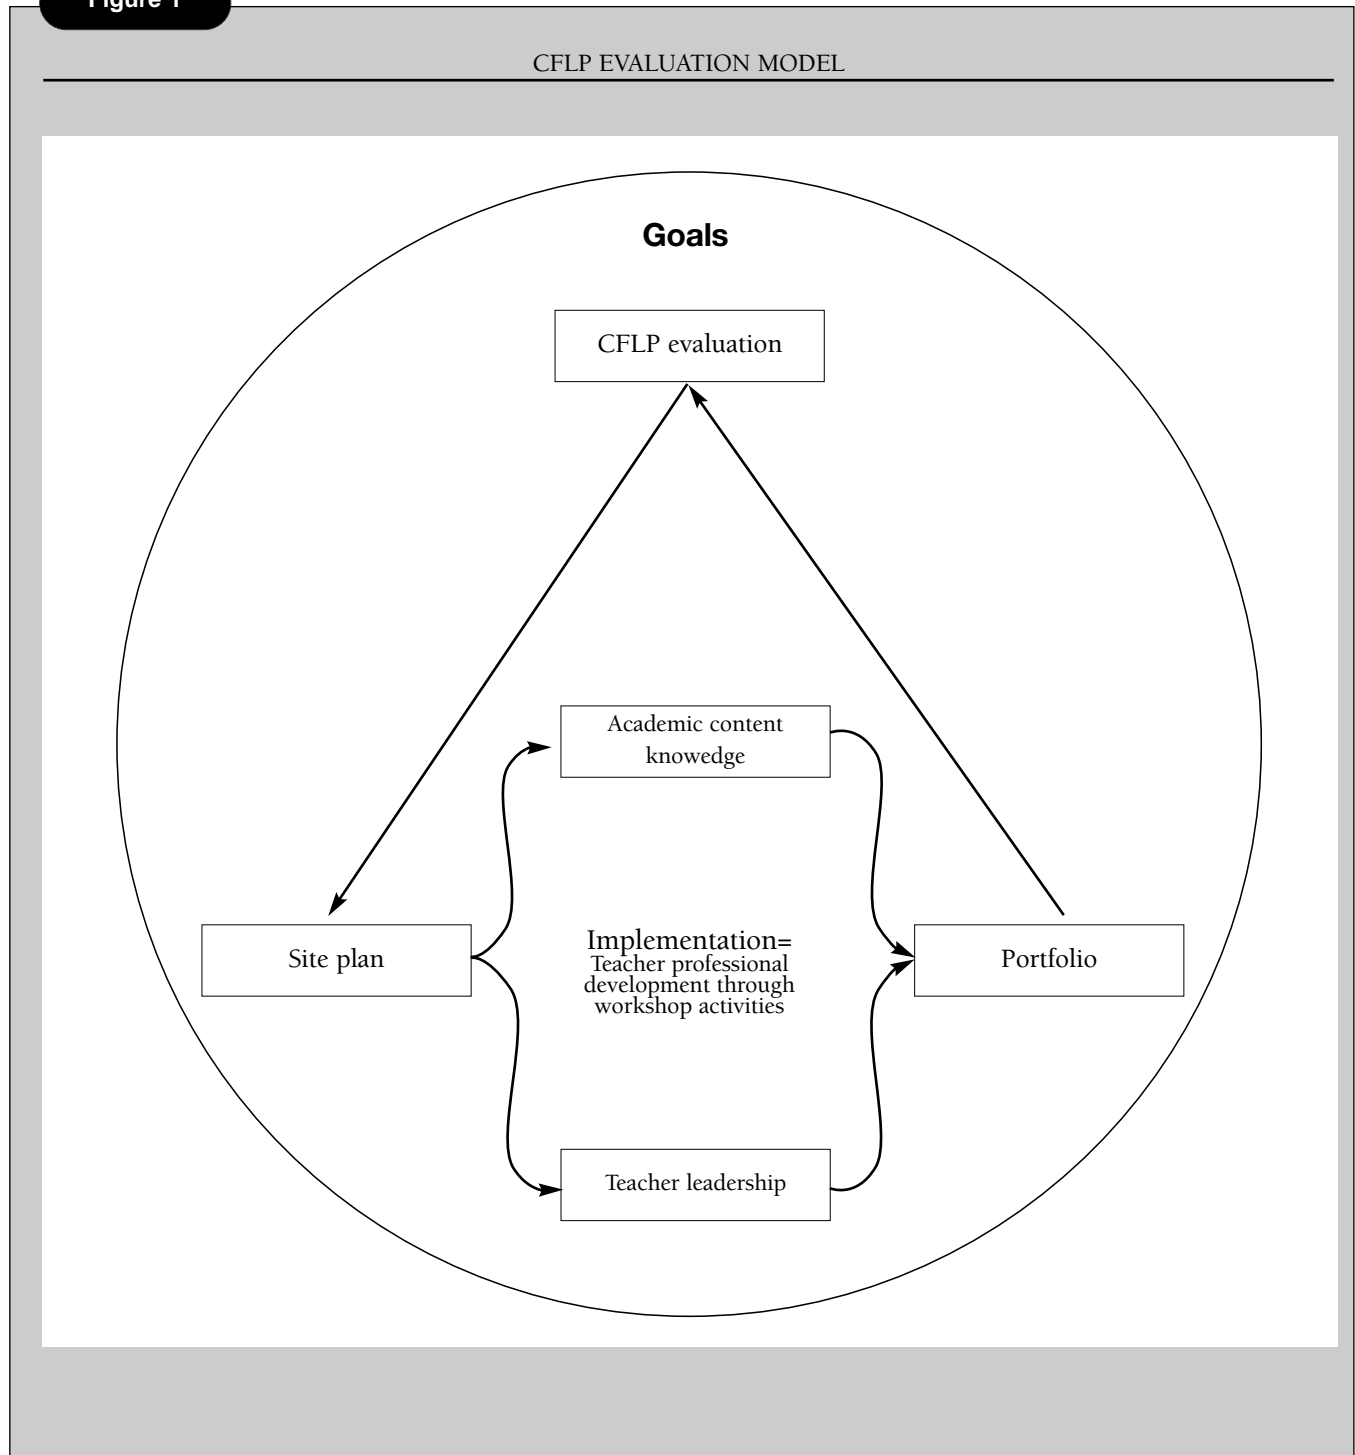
Figure 1

CFLP EVALUATION MODEL

Goals

CFLP evaluation

Academic content knowedge

Site plan

Implementation= Teacher professional development through workshop activities

Portfolio

Teacher leadership